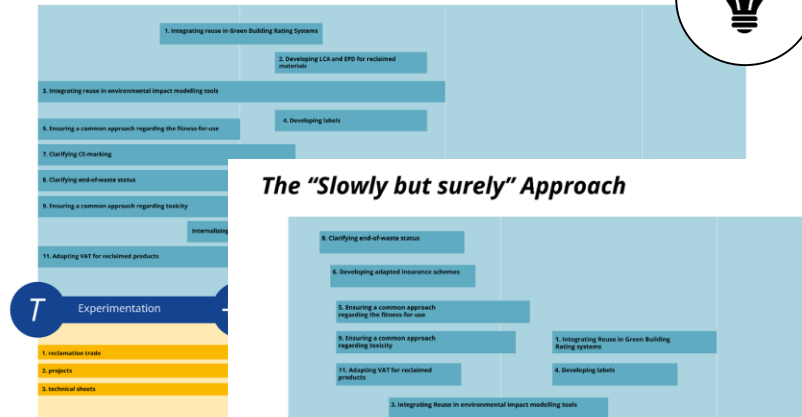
1. Integrating reuse in Green Building Rating Systems

2. Developing LCA and EPD for reclaimed materials

3. Integrating reuse in environmental impact modelling tools

4. Developing labels

5. Ensuring a common approach regarding the fitness-for-use

7. Clarifying CE-marking

8. Clarifying end-of-waste status

9. Ensuring a common approach regarding toxicity

Internalising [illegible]

11. Adapting VAT for reclaimed products

T

Experimentation

1. reclamation trade

2. projects

3. technical sheets

The “Slowly but surely” Approach

8. Clarifying end-of-waste status

6. Developing adapted insurance schemes

5. Ensuring a common approach regarding the fitness-for-use

9. Ensuring a common approach regarding toxicity

1. Integrating Reuse in Green Building Rating systems

11. Adapting VAT for reclaimed products

4. Developing labels

3. Integrating Reuse in environmental impact modelling tools